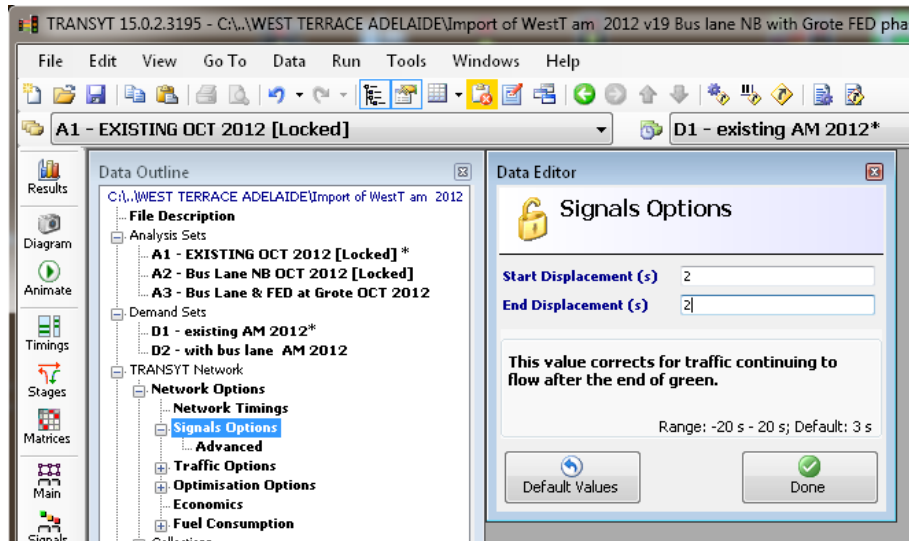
TRANSYT 15.0.2.3195 - C:\..\WEST TERRACE ADELAIDE\Import of WestT am 2012 v19 Bus lane NB with Grote FED pha

File Edit View Go To Data Run Tools Windows Help

A1 - EXISTING OCT 2012 [Locked]

D1 - existing AM 2012*

Results
Diagram
Animate
Timings
Stages
Matrices
Main
Signals

Data Outline

C:\..\WEST TERRACE ADELAIDE\Import of WestT am 2012
File Description
Analysis Sets
A1 - EXISTING OCT 2012 [Locked] *
A2 - Bus Lane NB OCT 2012 [Locked]
A3 - Bus Lane & FED at Grote OCT 2012
Demand Sets
D1 - existing AM 2012*
D2 - with bus lane AM 2012
TRANSYT Network
Network Options
Network Timings
Signals Options
Advanced
Traffic Options
Optimisation Options
Economics
Fuel Consumption

Data Editor

Signals Options

Start Displacement (s) 2
End Displacement (s) 2

This value corrects for traffic continuing to flow after the end of green.

Range: -20 s - 20 s; Default: 3 s

Default Values
Done